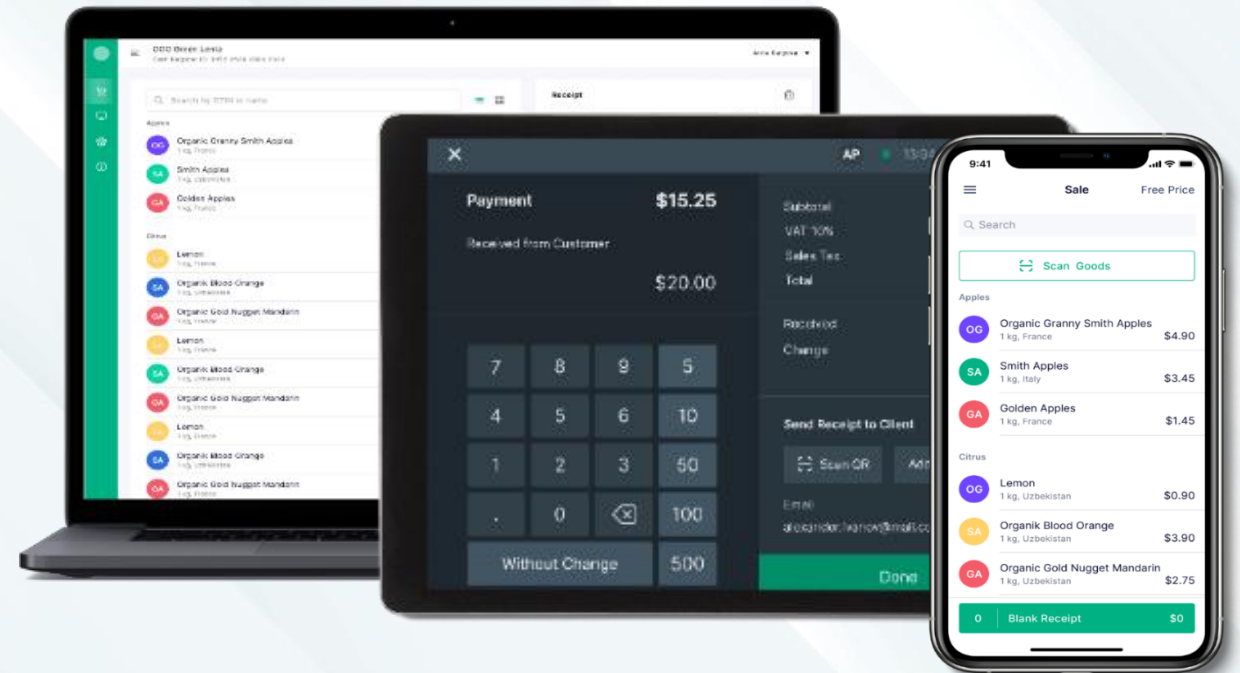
OOO Green Leela
Cash Register ID: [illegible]
Anna Karpova ▾
Search by GTIN or name
Receipt
Apples
OG Organic Granny Smith Apples
1 kg, France
SA Smith Apples
1 kg, Uzbekistan
GA Golden Apples
1 kg, France
Citrus
LE Lemon
1 kg, Greece
SA Organik Blood Orange
1 kg, Uzbekistan
GA Organic Gold Nugget Mandarin
1 kg, France
LE Lemon
1 kg, Greece
SA Organik Blood Orange
1 kg, Uzbekistan
GA Organic Gold Nugget Mandarin
1 kg, France
LE Lemon
1 kg, Greece
SA Organik Blood Orange
1 kg, Uzbekistan
GA Organic Gold Nugget Mandarin
1 kg, France

✕
AP 13:04
Payment $15.25
Received from Customer
$20.00
Subtotal
VAT 10%
Sales Tax
Total
Received
Change
7 8 9 5
4 5 6 10
1 2 3 50
. 0 ⌫ 100
Without Change 500
Send Receipt to Client
Scan QR
Add
Email
alexander.ivanov@mail.co
Done

9:41
Sale
Free Price
Search
Scan Goods
Apples
OG Organic Granny Smith Apples
1 kg, France
$4.90
SA Smith Apples
1 kg, Italy
$3.45
GA Golden Apples
1 kg, France
$1.45
Citrus
OG Lemon
1 kg, Uzbekistan
$0.90
SA Organik Blood Orange
1 kg, Uzbekistan
$3.90
GA Organic Gold Nugget Mandarin
1 kg, Uzbekistan
$2.75
0 Blank Receipt $0